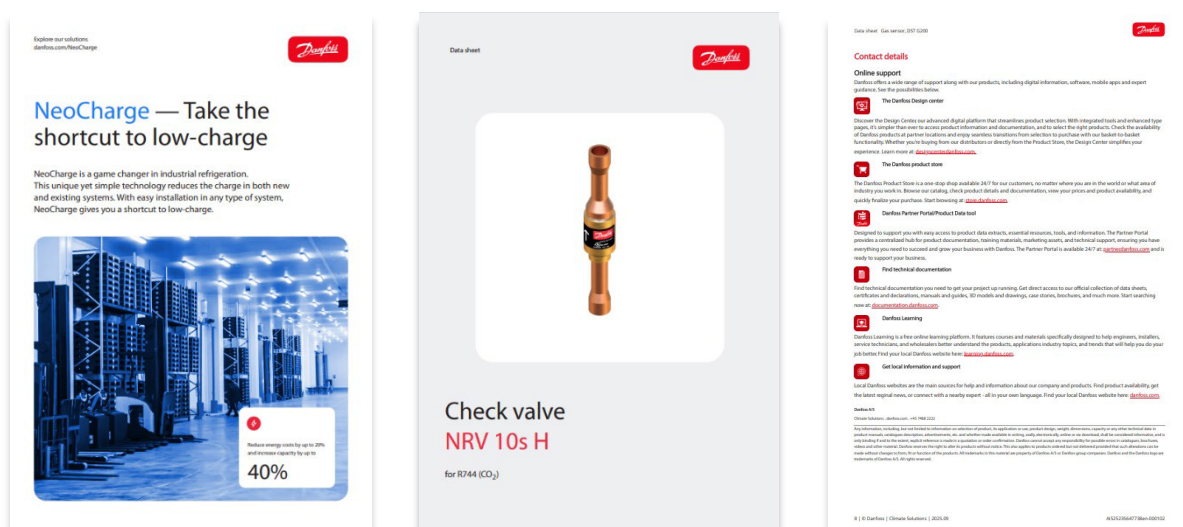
Explore our solutions
danfoss.com/NeoCharge

Danfoss

NeoCharge — Take the shortcut to low-charge

NeoCharge is a game changer in industrial refrigeration. This unique yet simple technology reduces the charge in both new and existing systems. With easy installation in any type of system, NeoCharge gives you a shortcut to low-charge.

Reduce energy costs by up to 30% and increase capacity by up to

40%

Data sheet

Danfoss

Check valve

NRV 10s H

for R744 ($CO_2$)

Data sheet Gas sensor, DST G200

Danfoss

Contact details

Online support

Danfoss offers a wide range of support along with our products, including digital information, software, mobile apps and expert guidance. See the possibilities below.

The Danfoss Design center

Discover the Design Center, our advanced digital platform that streamlines product selection. With integrated tools and enhanced type pages, it's simpler than ever to access product information and documentation, and to select the right products. Check the availability of Danfoss products at partner locations and enjoy seamless transitions from selection to purchase with our basket-to-basket functionality. Whether you're buying from our distributors or directly from the Product Store, the Design Center simplifies your experience. Learn more at designcenter.danfoss.com.

The Danfoss product store

The Danfoss Product Store is a one-stop shop available 24/7 for our customers, no matter where you are in the world or what area of industry you work in. Browse our catalog, check product details and documentation, view your prices and product availability, and quickly finalize your purchase. Start browsing at store.danfoss.com.

Danfoss Partner Portal/Product Data tool

Designed to support you with easy access to product data extracts, essential resources, tools, and information. The Partner Portal provides a centralized hub for product documentation, training materials, marketing assets, and technical support, ensuring you have everything you need to succeed and grow your business with Danfoss. The Partner Portal is available 24/7 at partner.danfoss.com and is ready to support your business.

Find technical documentation

Find technical documentation you need to get your project up running. Get direct access to our official collection of data sheets, certificates and declarations, manuals and guides, 3D models and drawings, case stories, brochures, and much more. Start searching now at: documentation.danfoss.com.

Danfoss Learning

Danfoss Learning is a free online learning platform. It features courses and materials specifically designed to help engineers, installers, service technicians, and wholesalers better understand the products, applications industry topics, and trends that will help you do your job better. Find your local Danfoss website here: learning.danfoss.com.

Get local information and support

Local Danfoss websites are the main sources for help and information about our company and products. Find product availability, get the latest regional news, or connect with a nearby expert - all in your own language. Find your local Danfoss website here: danfoss.com.

Danfoss A/S

Climate Solutions • danfoss.com • +45 7488 2222

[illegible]

8 | © Danfoss | Climate Solutions | 2025.09 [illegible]